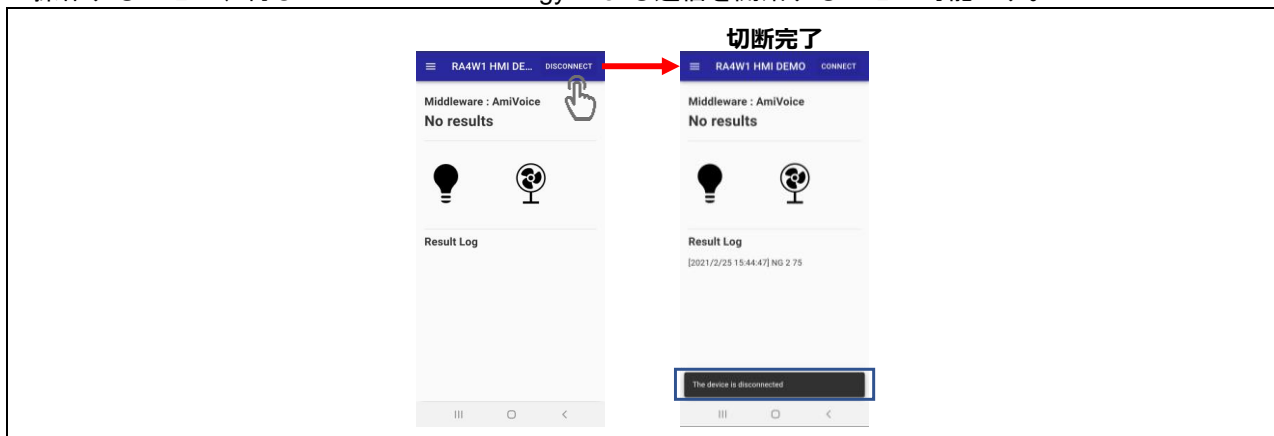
切断完了

RA4W1 HMI DE... DISCONNECT

Middleware : AmiVoice
No results

Result Log

RA4W1 HMI DEMO CONNECT

Middleware : AmiVoice
No results

Result Log

[2021/2/25 15:44:47] NG 2 75

The device is disconnected